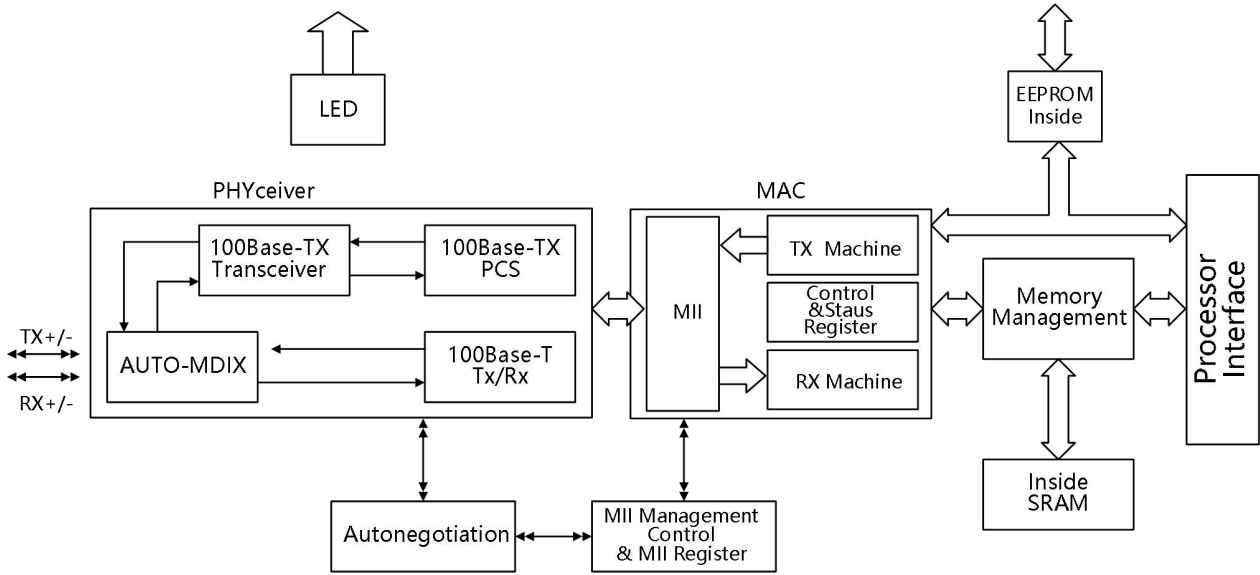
LED

EEPROM Inside

PHYceiver

MAC

100Base-TX Transceiver

100Base-TX PCS

TX+/-

RX+/-

AUTO-MDIX

100Base-T Tx/Rx

MII

TX Machine

Control &Staus Register

RX Machine

Memory Management

Processor Interface

Inside SRAM

Autonegotiation

MII Management Control & MII Register